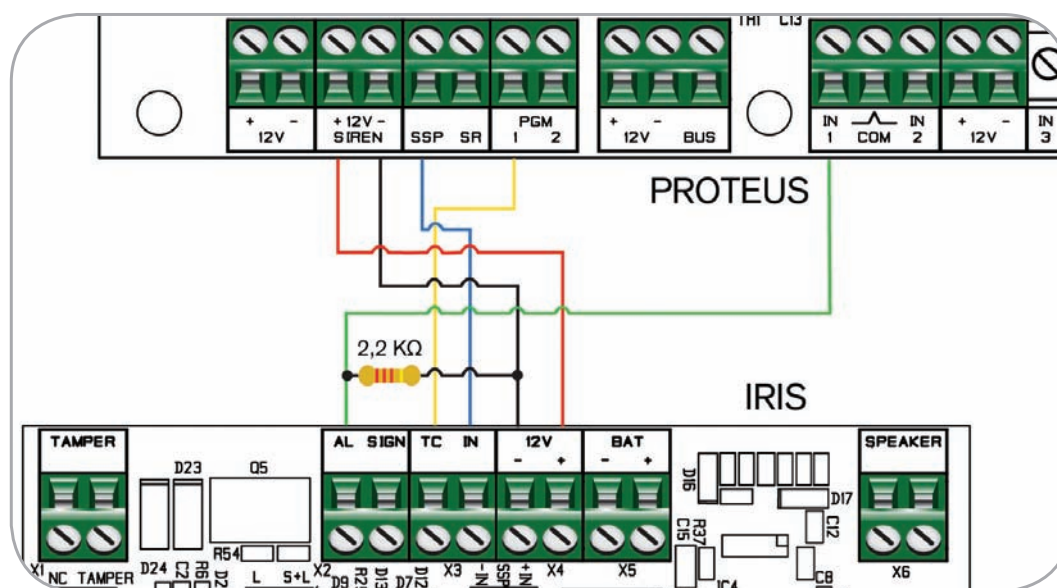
TH1 C13

+ - 12V

+ 12V - SIREN

SSP SR

PGM 1 2

+ - 12V BUS

IN 1 COM IN 2

+ - 12V

IN 3

PROTEUS

2,2 KΩ

IRIS

TAMPER

D23 Q5

AL SIGN

TC IN

12V - +

BAT - +

D16

D17

C12

C15 R37

SPEAKER

X1 NC TAMPER D24 C3 R6 D2 R54 L S+L X2 D9 R2 D13 D7 D12 X3 -IN SSP +IN X4 X5 IC4 C8 X6